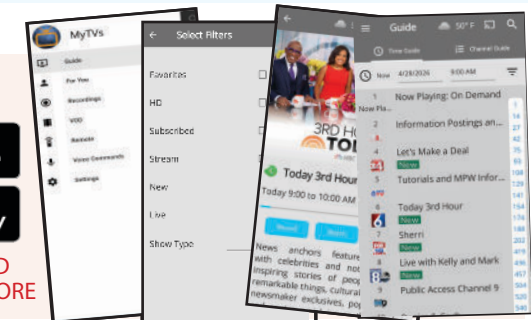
MyTVs

Guide

For You

Recordings

VOD

Remote

Voice Commands

Settings

Select Filters

Favorites

HD

Subscribed

Stream

New

Live

Show Type

3RD HO TOD

Today 3rd Hour

Today 9:00 to 10:00 AM

Record

Share

News anchors feature with celebrities and not inspiring stories of peop remarkable things, cultural newsmaker exclusives, po

Guide 50° F

Time Guide

Channel Guide

Now 4/29/2026 9:00 AM

1 Now Playing: On Demand

Now Pla...

2 Information Postings an...

3 Let's Make a Deal

New

4 Tutorials and MPW Infor...

5 Today 3rd Hour

New

6 Sherri

New

7 Live with Kelly and Mark

New

8

9 Public Access Channel 9

1
5
8
15
16
108
112
115
457
497
51
205
250
270

D
ORE